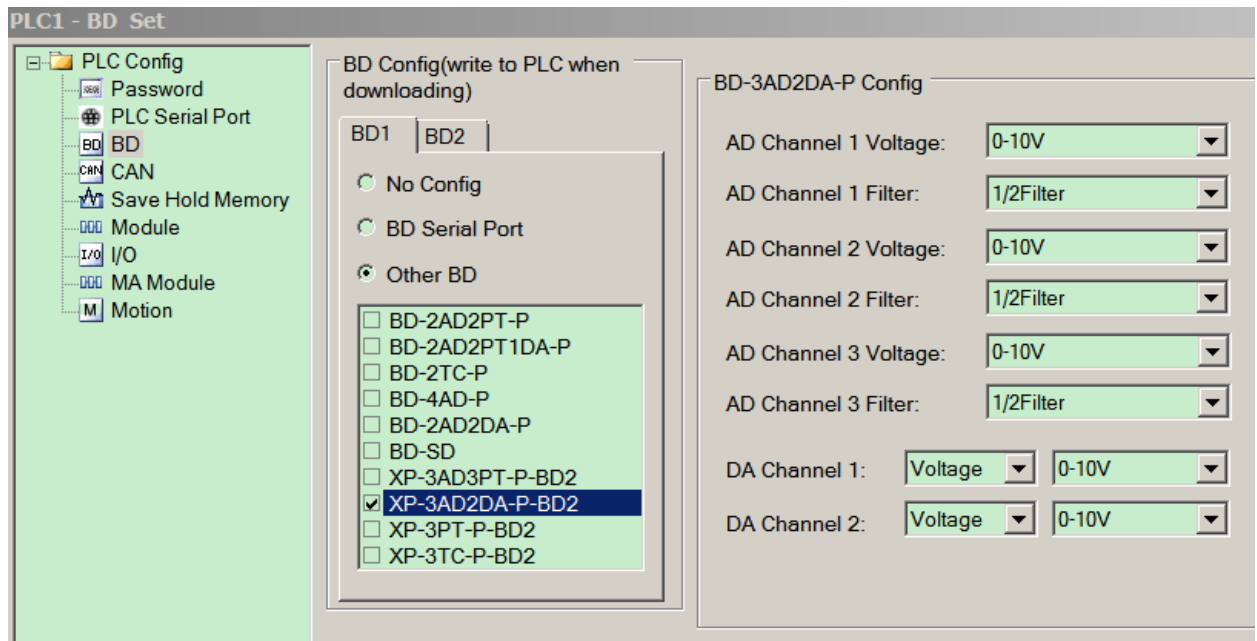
PLC1 - BD Set

PLC Config
Password
PLC Serial Port
BD BD
CAN CAN
Save Hold Memory
Module
I/O I/O
MA Module
M Motion

BD Config(write to PLC when downloading)

BD1 BD2

No Config
BD Serial Port
Other BD

☐ BD-2AD2PT-P
☐ BD-2AD2PT1DA-P
☐ BD-2TC-P
☐ BD-4AD-P
☐ BD-2AD2DA-P
☐ BD-SD
☐ XP-3AD3PT-P-BD2
☑ XP-3AD2DA-P-BD2
☐ XP-3PT-P-BD2
☐ XP-3TC-P-BD2

BD-3AD2DA-P Config

AD Channel 1 Voltage: 0-10V
AD Channel 1 Filter: 1/2Filter
AD Channel 2 Voltage: 0-10V
AD Channel 2 Filter: 1/2Filter
AD Channel 3 Voltage: 0-10V
AD Channel 3 Filter: 1/2Filter

DA Channel 1: Voltage 0-10V
DA Channel 2: Voltage 0-10V